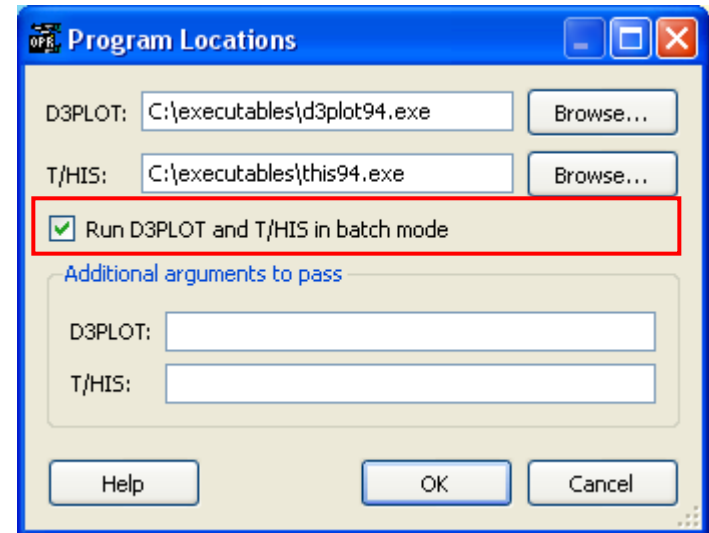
Program Locations

D3PLOT: C:\executables\d3plot94.exe Browse...

T/HIS: C:\executables\this94.exe Browse...

Run D3PLOT and T/HIS in batch mode

Additional arguments to pass

D3PLOT:

T/HIS:

Help OK Cancel